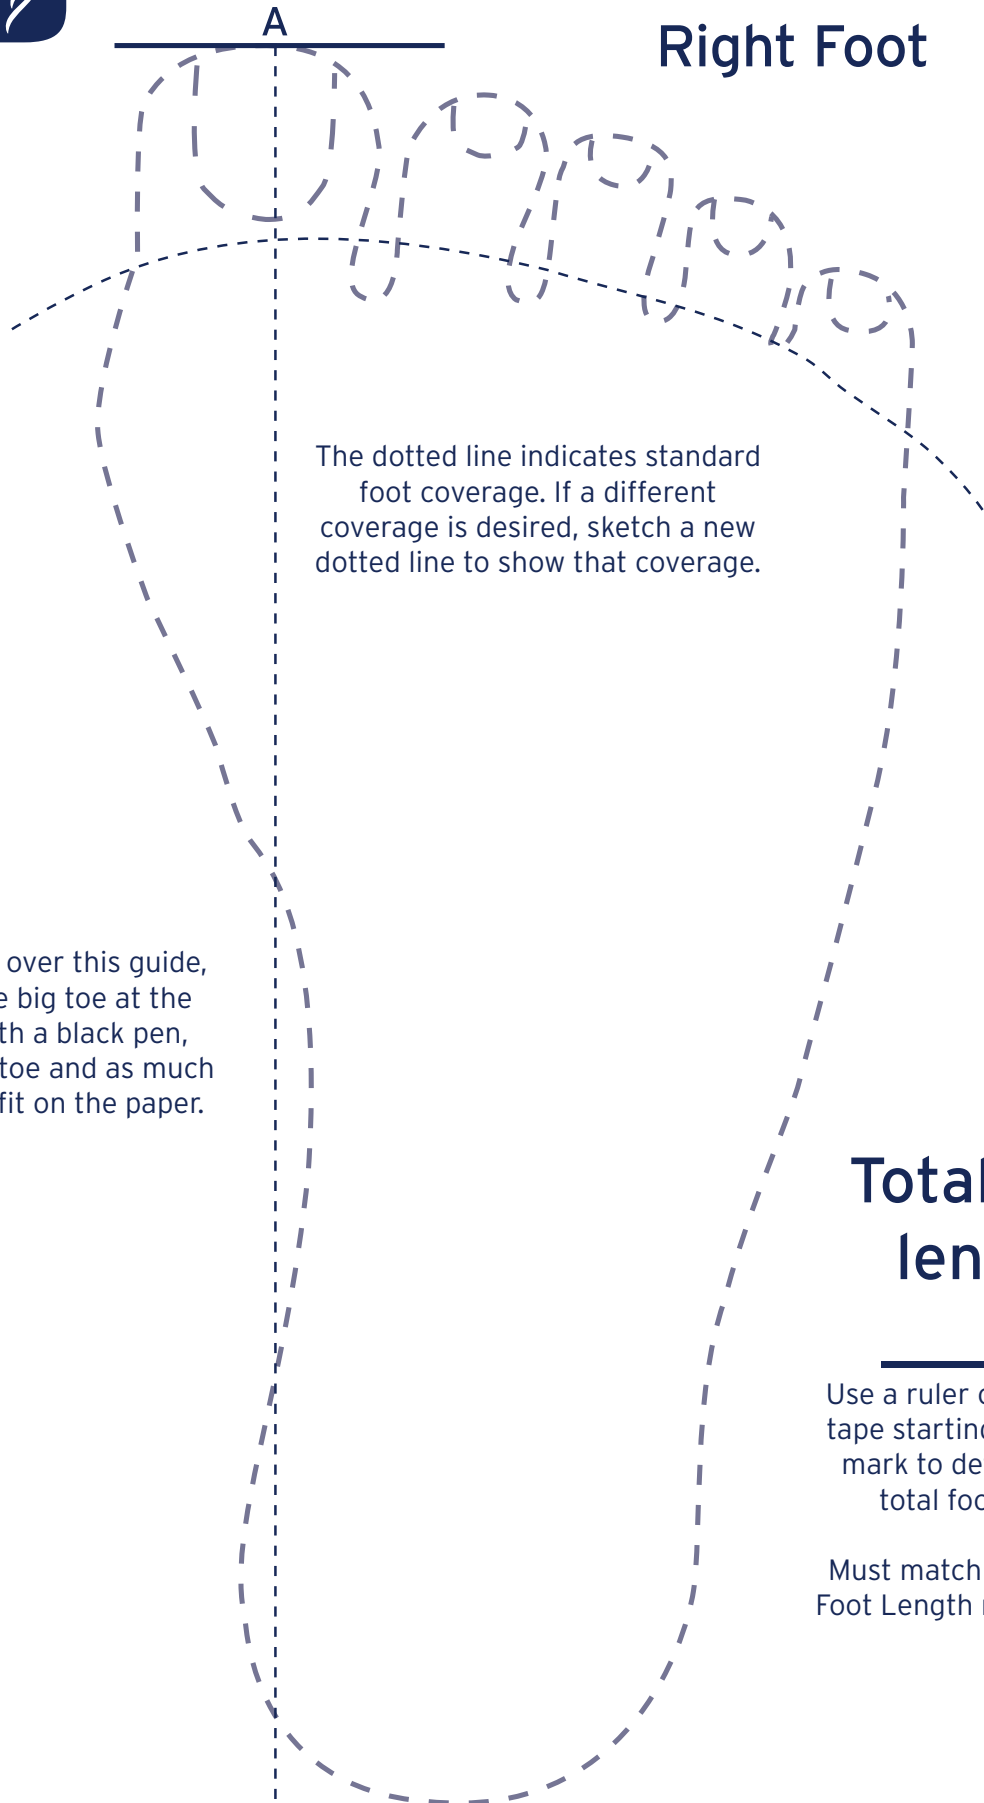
A

Right Foot

The dotted line indicates standard foot coverage. If a different coverage is desired, sketch a new dotted line to show that coverage.

over this guide, e big toe at the th a black pen, toe and as much fit on the paper.

Total len

Use a ruler c tape startinc mark to de total foc

Must match Foot Length